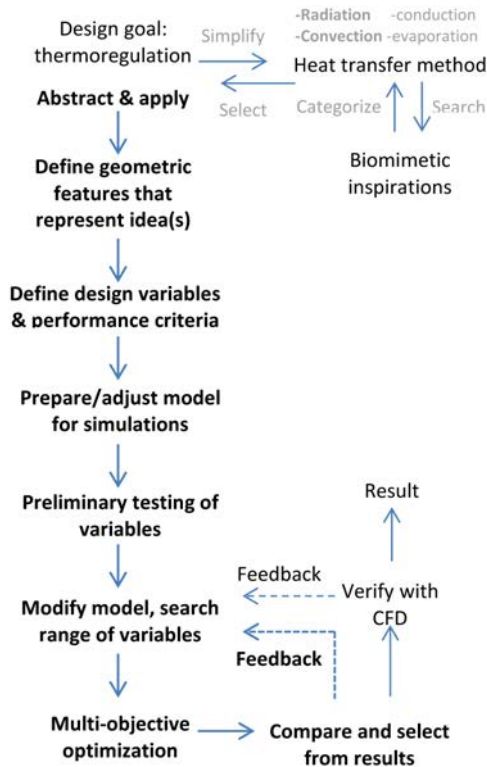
Design goal: thermoregulation

Simplify

-Radiation -conduction
-Convection -evaporation

Heat transfer method

Select

Categorize

Search

Abstract & apply

Biomimetic inspirations

Define geometric features that represent idea(s)

Define design variables & performance criteria

Prepare/adjust model for simulations

Preliminary testing of variables

Result

Feedback

Verify with CFD

Modify model, search range of variables

Feedback

Multi-objective optimization

Compare and select from results